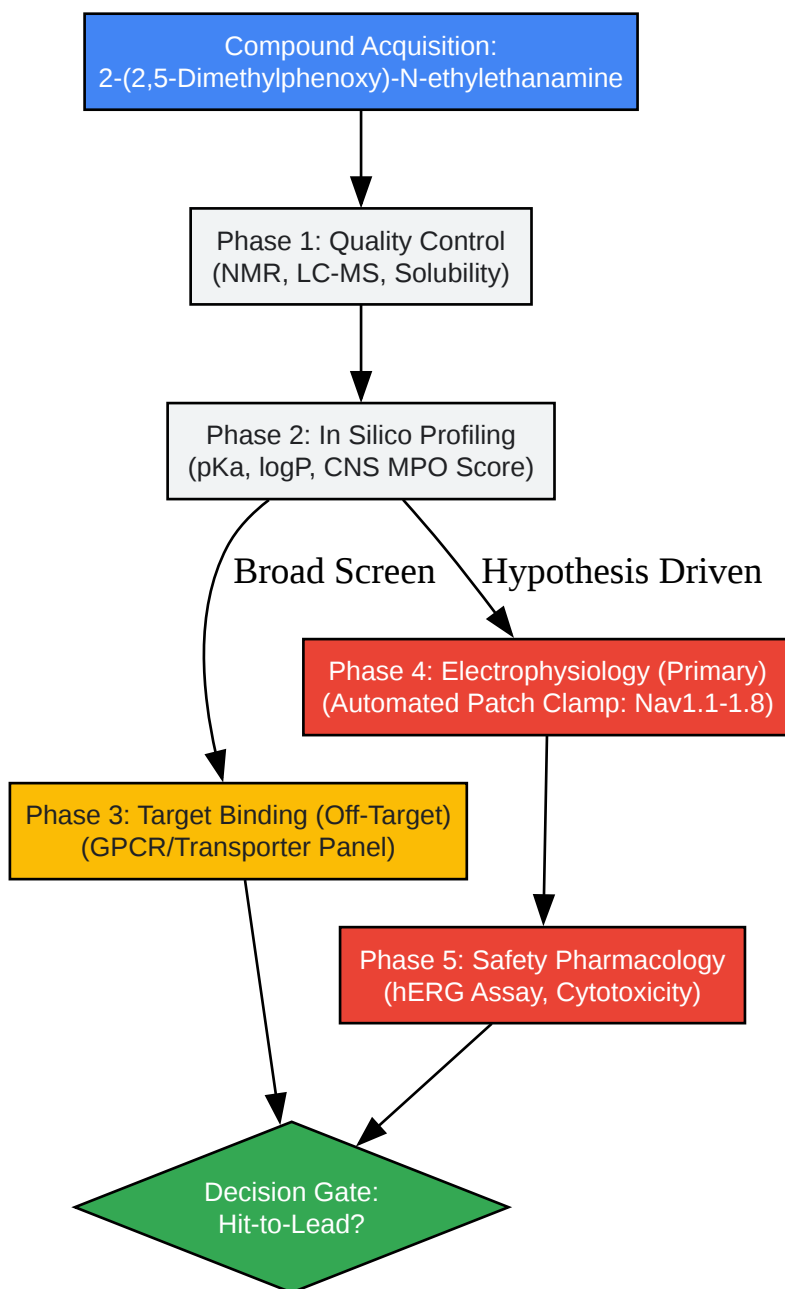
Compound Acquisition:
2-(2,5-Dimethylphenoxy)-N-ethylethanamine

Phase 1: Quality Control
(NMR, LC-MS, Solubility)

Phase 2: In Silico Profiling
(pKa, logP, CNS MPO Score)

Broad Screen

Hypothesis Driven

Phase 4: Electrophysiology (Primary)
(Automated Patch Clamp: Nav1.1-1.8)

Phase 3: Target Binding (Off-Target)
(GPCR/Transporter Panel)

Phase 5: Safety Pharmacology
(hERG Assay, Cytotoxicity)

Decision Gate:
Hit-to-Lead?